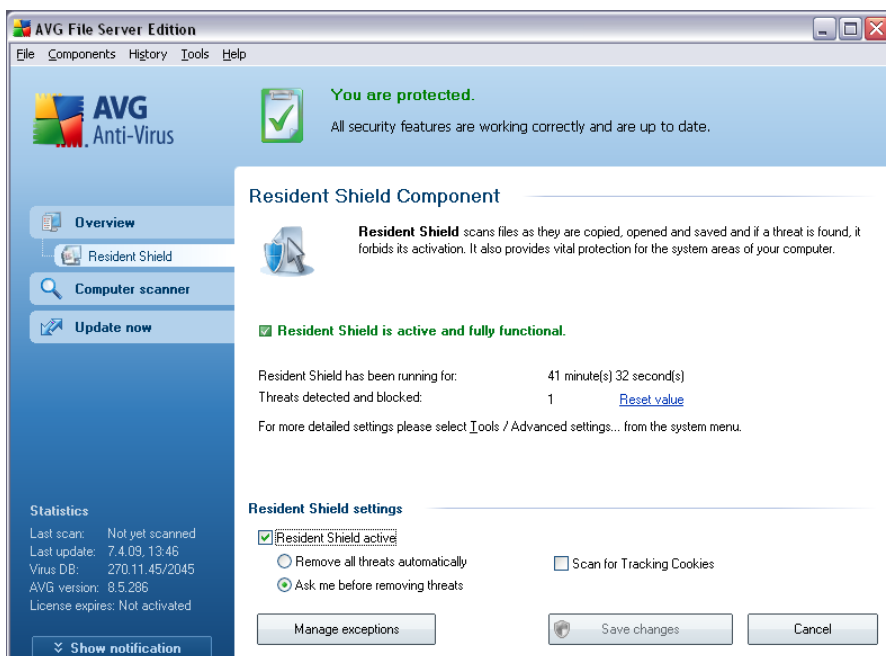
AVG File Server Edition

File Components History Tools Help

AVG Anti-Virus

You are protected.

All security features are working correctly and are up to date.

Overview

Resident Shield

Computer scanner

Update now

Resident Shield Component

**Resident Shield** scans files as they are copied, opened and saved and if a threat is found, it forbids its activation. It also provides vital protection for the system areas of your computer.

Resident Shield is active and fully functional.

Resident Shield has been running for: 41 minute(s) 32 second(s)

Threats detected and blocked: 1 Reset value

For more detailed settings please select Tools / Advanced settings... from the system menu.

Statistics

Last scan: Not yet scanned

Last update: 7.4.09, 13:46

Virus DB: 270.11.45/2045

AVG version: 8.5.286

License expires: Not activated

Show notification

Resident Shield settings

Resident Shield active

Remove all threats automatically

Ask me before removing threats

Scan for Tracking Cookies

Manage exceptions

Save changes

Cancel